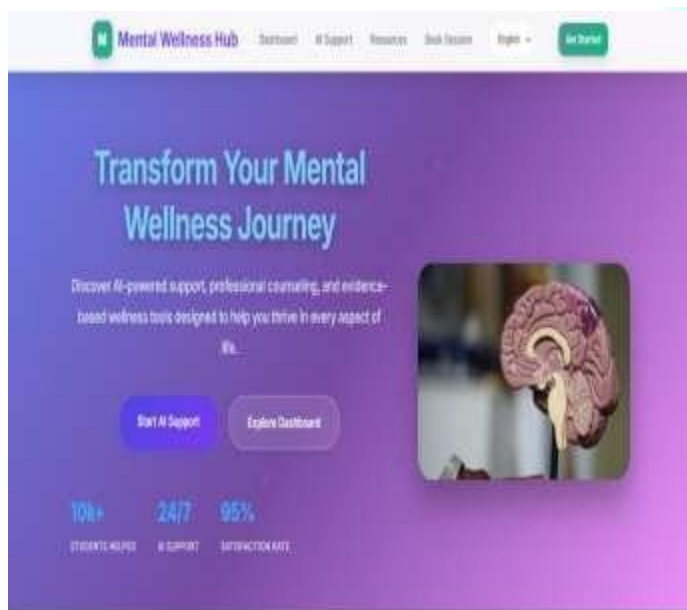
M Mental Wellness Hub Dashboard AI Support Resources Book Session English Get Started

Transform Your Mental Wellness Journey

Discover AI-powered support, professional counseling, and evidence-based wellness tools designed to help you thrive in every aspect of life.

Start AI Support Explore Dashboard

10k+ STUDENTS HELPED

24/7 AI SUPPORT

95% SATISFACTION RATE